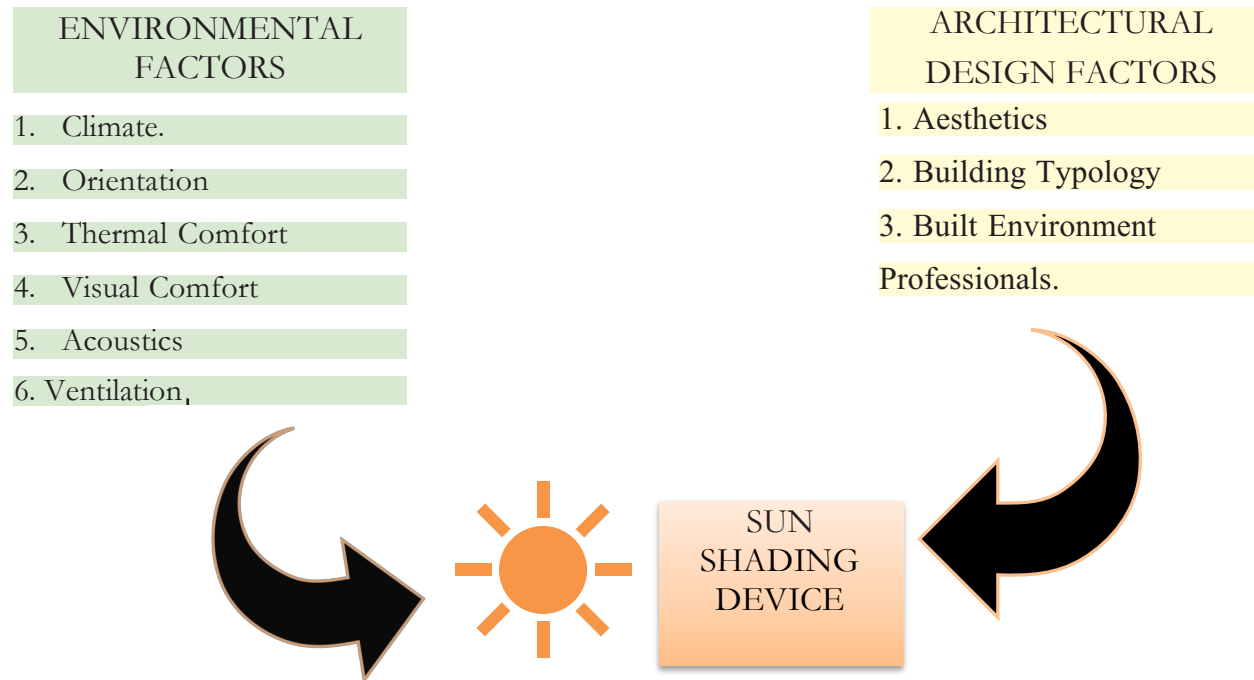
ENVIRONMENTAL FACTORS

1. Climate.

2. Orientation

3. Thermal Comfort

4. Visual Comfort

5. Acoustics

6. Ventilation,

ARCHITECTURAL DESIGN FACTORS

1. Aesthetics

2. Building Typology

3. Built Environment Professionals.

SUN SHADING DEVICE